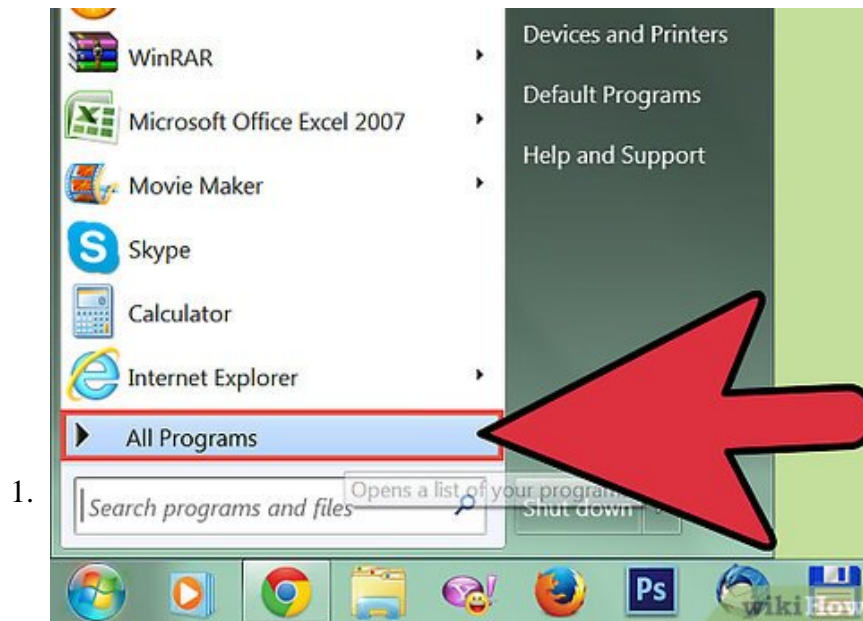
WinRAR
Microsoft Office Excel 2007
Movie Maker
Skype
Calculator
Internet Explorer
All Programs
Devices and Printers
Default Programs
Help and Support
1.
Search programs and files
Opens a list of your program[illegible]
Shut down
Ps
wikiHow